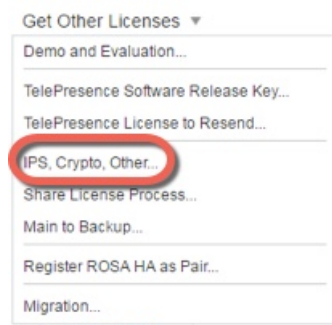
Get Other Licenses ▾
Demo and Evaluation...
TelePresence Software Release Key...
TelePresence License to Resend...
IPS, Crypto, Other...
Share License Process...
Main to Backup...
Register ROSA HA as Pair...
Migration...